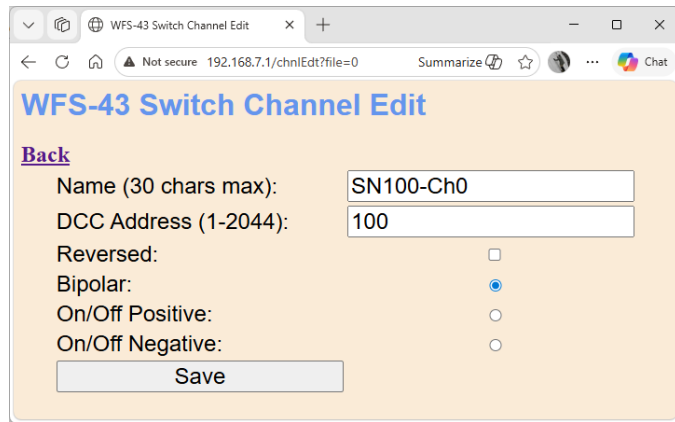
WFS-43 Switch Channel Edit

Not secure 192.168.7.1/chnlEdt?file=0

Summarize

Chat

WFS-43 Switch Channel Edit

Back

Name (30 chars max): SN100-Ch0

DCC Address (1-2044): 100

Reversed:

Bipolar:

On/Off Positive:

On/Off Negative:

Save